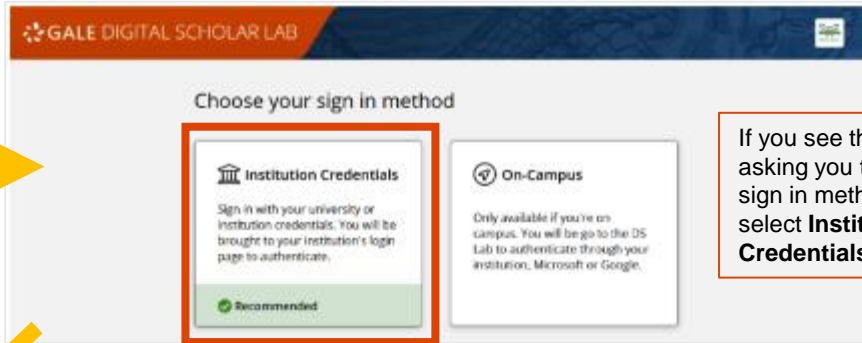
GALE DIGITAL SCHOLAR LAB

Choose your sign in method

Institution Credentials

Sign in with your university or institution credentials. You will be brought to your institution's login page to authenticate.

Recommended

On-Campus

Only available if you're on campus. You will be go to the DS Lab to authenticate through your institution, Microsoft or Google.

If you see th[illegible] asking you t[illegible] sign in meth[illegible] select **Instit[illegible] Credentials**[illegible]